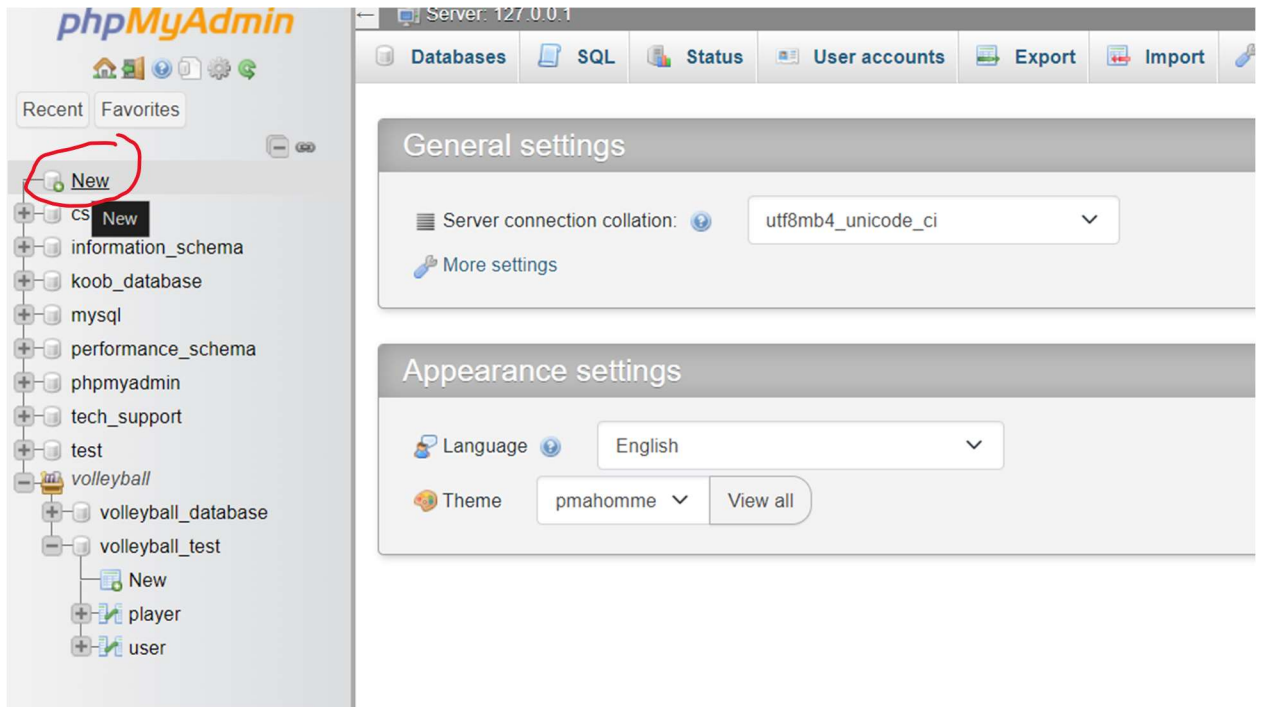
phpMyAdmin

Recent Favorites

New
cs New
information_schema
koob_database
mysql
performance_schema
phpmyadmin
tech_support
test
volleyball
volleyball_database
volleyball_test
New
player
user

Server: 127.0.0.1

Databases SQL Status User accounts Export Import

General settings

Server connection collation: utf8mb4_unicode_ci

More settings

Appearance settings

Language English

Theme pmahomme View all